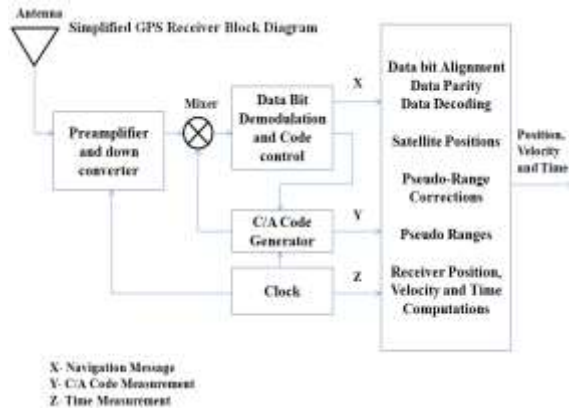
Antenna

Simplified GPS Receiver Block Diagram

Preamplifier and down converter

Mixer

Data Bit Demodulation and Code control

X

C/A Code Generator

Y

Clock

Z

Data bit Alignment
Data Parity
Data Decoding

Satellite Positions

Pseudo-Range Corrections

Pseudo Ranges

Receiver Position, Velocity and Time Computations

Position, Velocity and Time

X- Navigation Message
Y- C/A Code Measurement
Z- Time Measurement